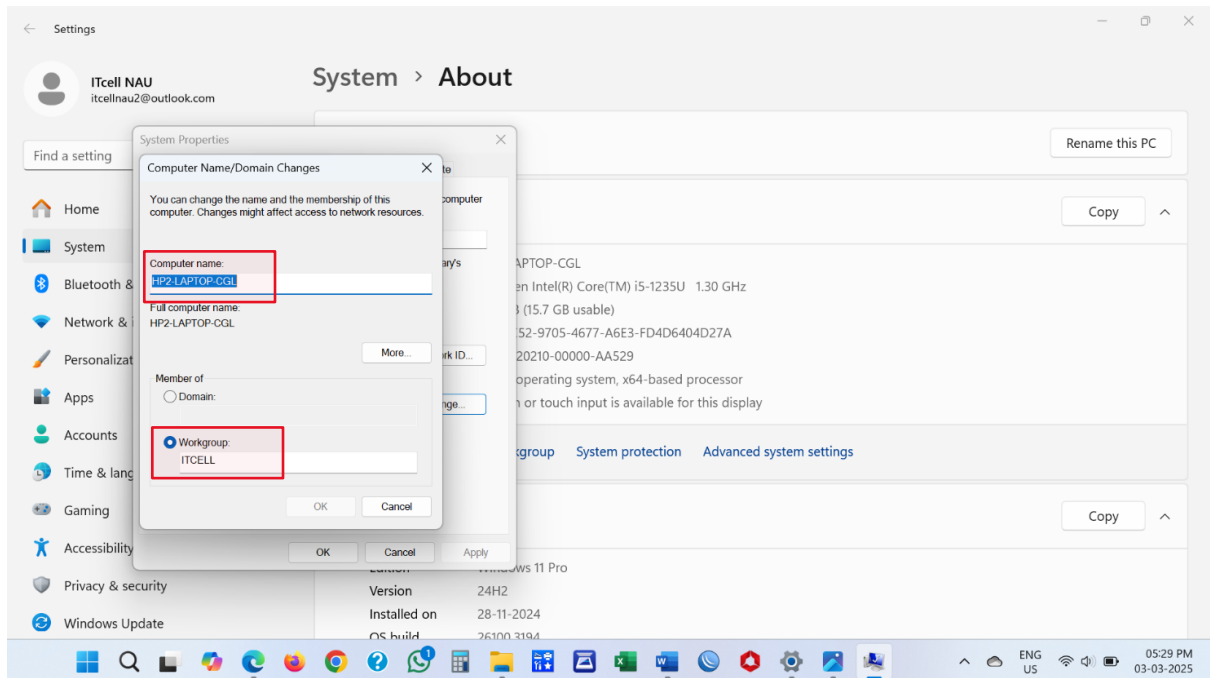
Settings

ITcell NAU
itcellnau2@outlook.com

Find a setting

Home
System
Bluetooth &
Network &
Personalizat
Apps
Accounts
Time & lang
Gaming
Accessibility
Privacy & security
Windows Update

System › About

Rename this PC

Copy

APTOP-CGL
en Intel(R) Core(TM) i5-1235U 1.30 GHz
3 (15.7 GB usable)
52-9705-4677-A6E3-FD4D6404D27A
20210-00000-AA529
operating system, x64-based processor
n or touch input is available for this display

kgroup System protection Advanced system settings

Copy

ws 11 Pro
Version 24H2
Installed on 28-11-2024
OS build 26100.3194

System Properties

te
omputer
ary's
rk ID...
nge...

OK Cancel Apply

Computer Name/Domain Changes

You can change the name and the membership of this computer. Changes might affect access to network resources.

Computer name:
HP2-LAPTOP-CGL

Full computer name:
HP2-LAPTOP-CGL

More...

Member of
Domain:

Workgroup:
ITCELL

OK Cancel

ENG US 05:29 PM 03-03-2025